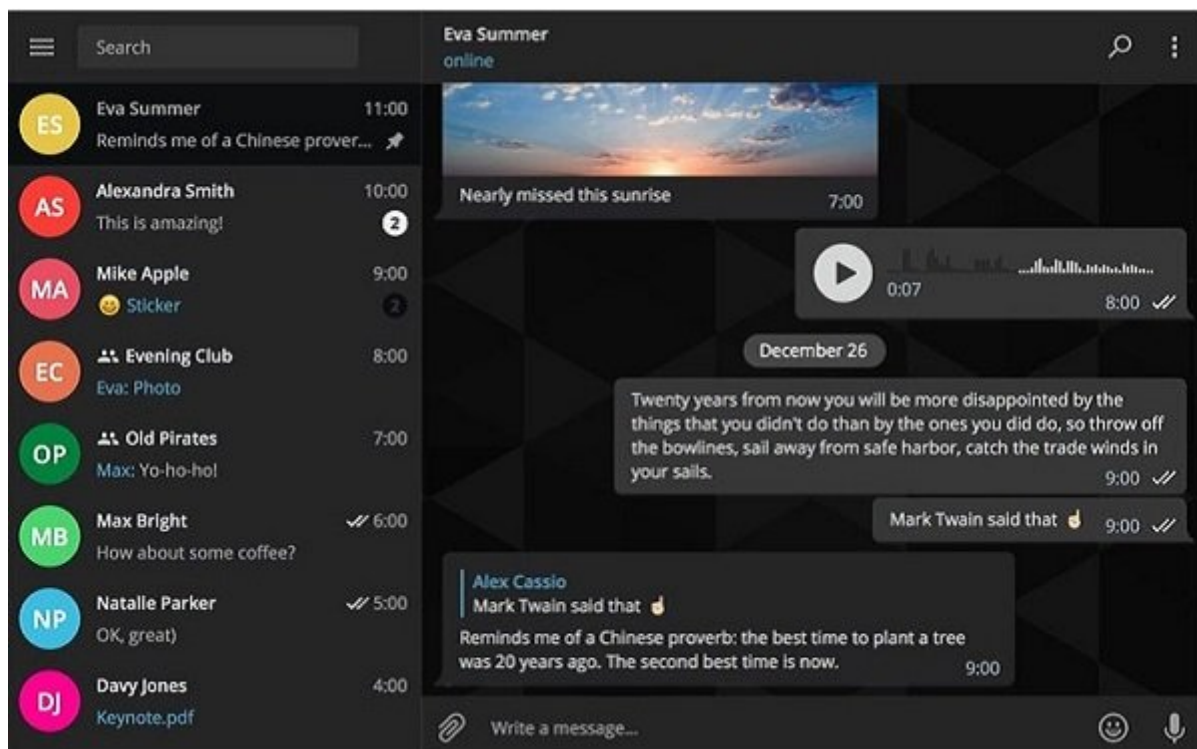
Search

ES Eva Summer 11:00
Reminds me of a Chinese prover...

AS Alexandra Smith 10:00
This is amazing! 2

MA Mike Apple 9:00
Sticker 2

EC Evening Club 8:00
Eva: Photo

OP Old Pirates 7:00
Max: Yo-ho-ho!

MB Max Bright 6:00
How about some coffee?

NP Natalie Parker 5:00
OK, great)

DJ Davy Jones 4:00
Keynote.pdf

Eva Summer
online

Nearly missed this sunrise 7:00

0:07 8:00

December 26

Twenty years from now you will be more disappointed by the things that you didn't do than by the ones you did do, so throw off the bowlines, sail away from safe harbor, catch the trade winds in your sails. 9:00

Mark Twain said that 9:00

Alex Cassio
Mark Twain said that
Reminds me of a Chinese proverb: the best time to plant a tree was 20 years ago. The second best time is now. 9:00

Write a message...